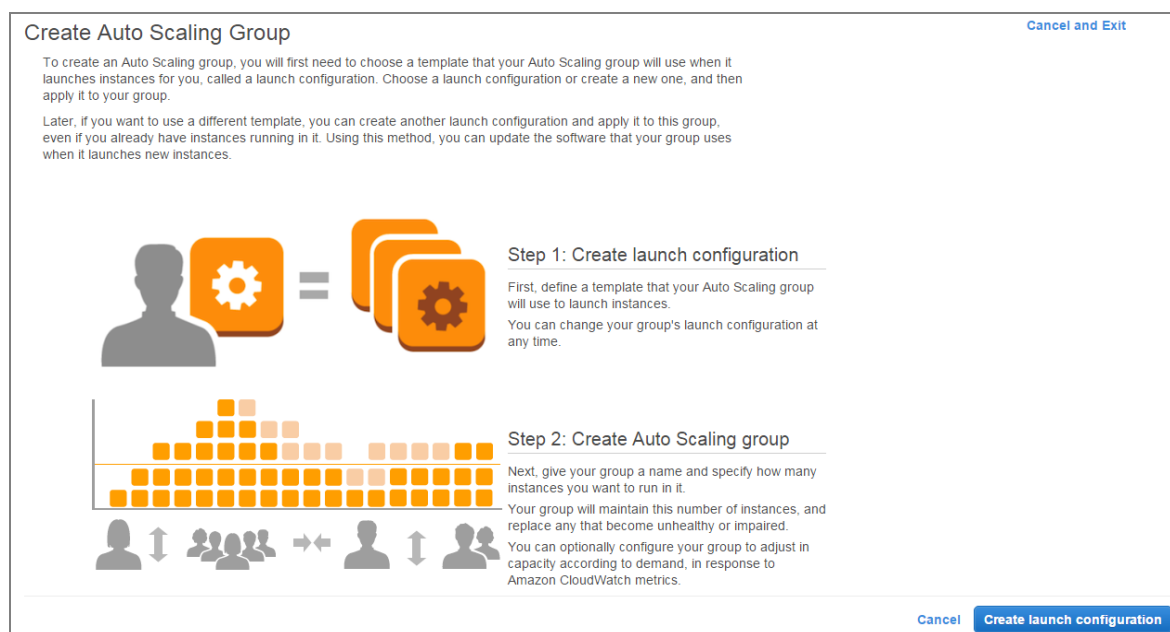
Create Auto Scaling Group

Cancel and Exit

To create an Auto Scaling group, you will first need to choose a template that your Auto Scaling group will use when it launches instances for you, called a launch configuration. Choose a launch configuration or create a new one, and then apply it to your group.

Later, if you want to use a different template, you can create another launch configuration and apply it to this group, even if you already have instances running in it. Using this method, you can update the software that your group uses when it launches new instances.

Step 1: Create launch configuration

First, define a template that your Auto Scaling group will use to launch instances.

You can change your group's launch configuration at any time.

Step 2: Create Auto Scaling group

Next, give your group a name and specify how many instances you want to run in it.

Your group will maintain this number of instances, and replace any that become unhealthy or impaired.

You can optionally configure your group to adjust in capacity according to demand, in response to Amazon CloudWatch metrics.

Cancel

Create launch configuration